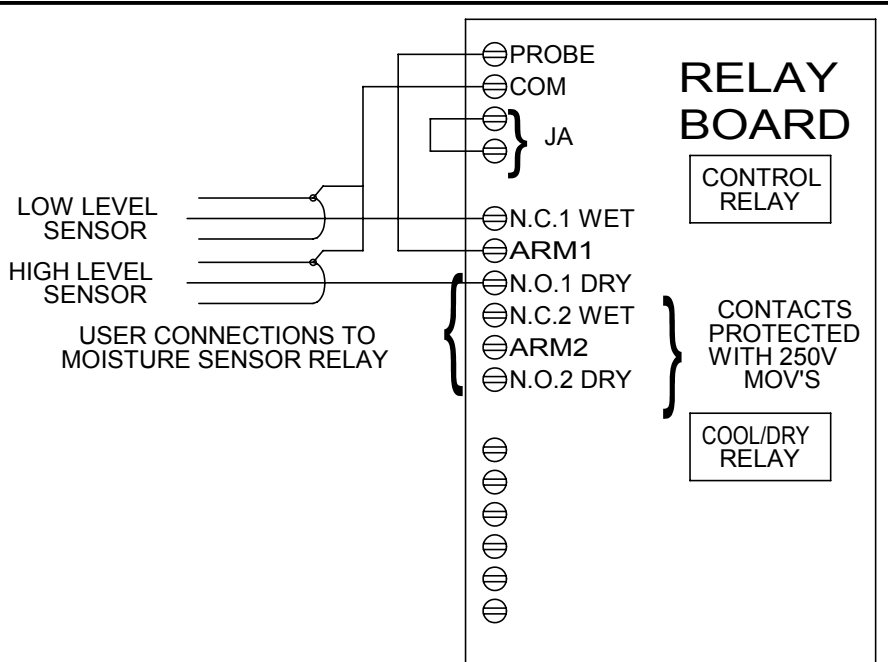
PROBE
COM
JA
RELAY BOARD
CONTROL RELAY
LOW LEVEL SENSOR
N.C.1 WET
ARM1
HIGH LEVEL SENSOR
N.O.1 DRY
N.C.2 WET
ARM2
N.O.2 DRY
USER CONNECTIONS TO MOISTURE SENSOR RELAY
CONTACTS PROTECTED WITH 250V MOV'S
COOL/DRY RELAY